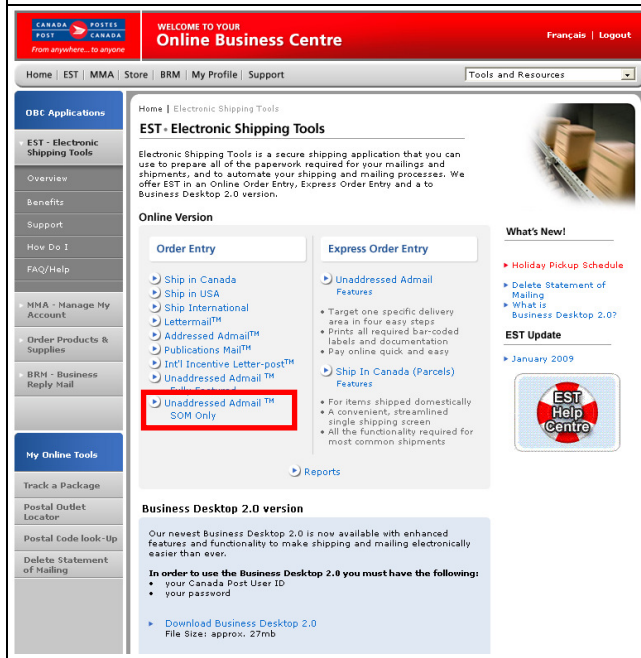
CANADA POSTES POST CANADA
From anywhere... to anyone

WELCOME TO YOUR
Online Business Centre

Français | Logout

Home | EST | MMA | Store | BRM | My Profile | Support

Tools and Resources

OBC Applications

EST - Electronic Shipping Tools

Overview

Benefits

Support

How Do I

FAQ/Help

MMA - Manage My Account

Order Products & Supplies

BRM - Business Reply Mail

My Online Tools

Track a Package

Postal Outlet Locator

Postal Code look-Up

Delete Statement of Mailing

Home | Electronic Shipping Tools

EST - Electronic Shipping Tools

Electronic Shipping Tools is a secure shipping application that you can use to prepare all of the paperwork required for your mailings and shipments, and to automate your shipping and mailing processes. We offer EST in an Online Order Entry, Express Order Entry and a to Business Desktop 2.0 version.

Online Version

Order Entry

Ship in Canada
Ship in USA
Ship International
Lettermail™
Addressed Admail™
Publications Mail™
Int'l Incentive Letter-post™
Unaddressed Admail ™
Fully Featured
Unaddressed Admail ™
SOM Only

Express Order Entry

Unaddressed Admail
Features

• Target one specific delivery area in four easy steps
• Prints all required bar-coded labels and documentation
• Pay online quick and easy

Ship In Canada (Parcels)
Features

• For items shipped domestically
• A convenient, streamlined single shipping screen
• All the functionality required for most common shipments

Reports

What's New!

Holiday Pickup Schedule

Delete Statement of Mailing

What is Business Desktop 2.0?

EST Update

January 2009

EST Help Centre

Business Desktop 2.0 version

Our newest Business Desktop 2.0 is now available with enhanced features and functionality to make shipping and mailing electronically easier than ever.

In order to use the Business Desktop 2.0 you must have the following:
• your Canada Post User ID
• your password

Download Business Desktop 2.0
File Size: approx. 27mb